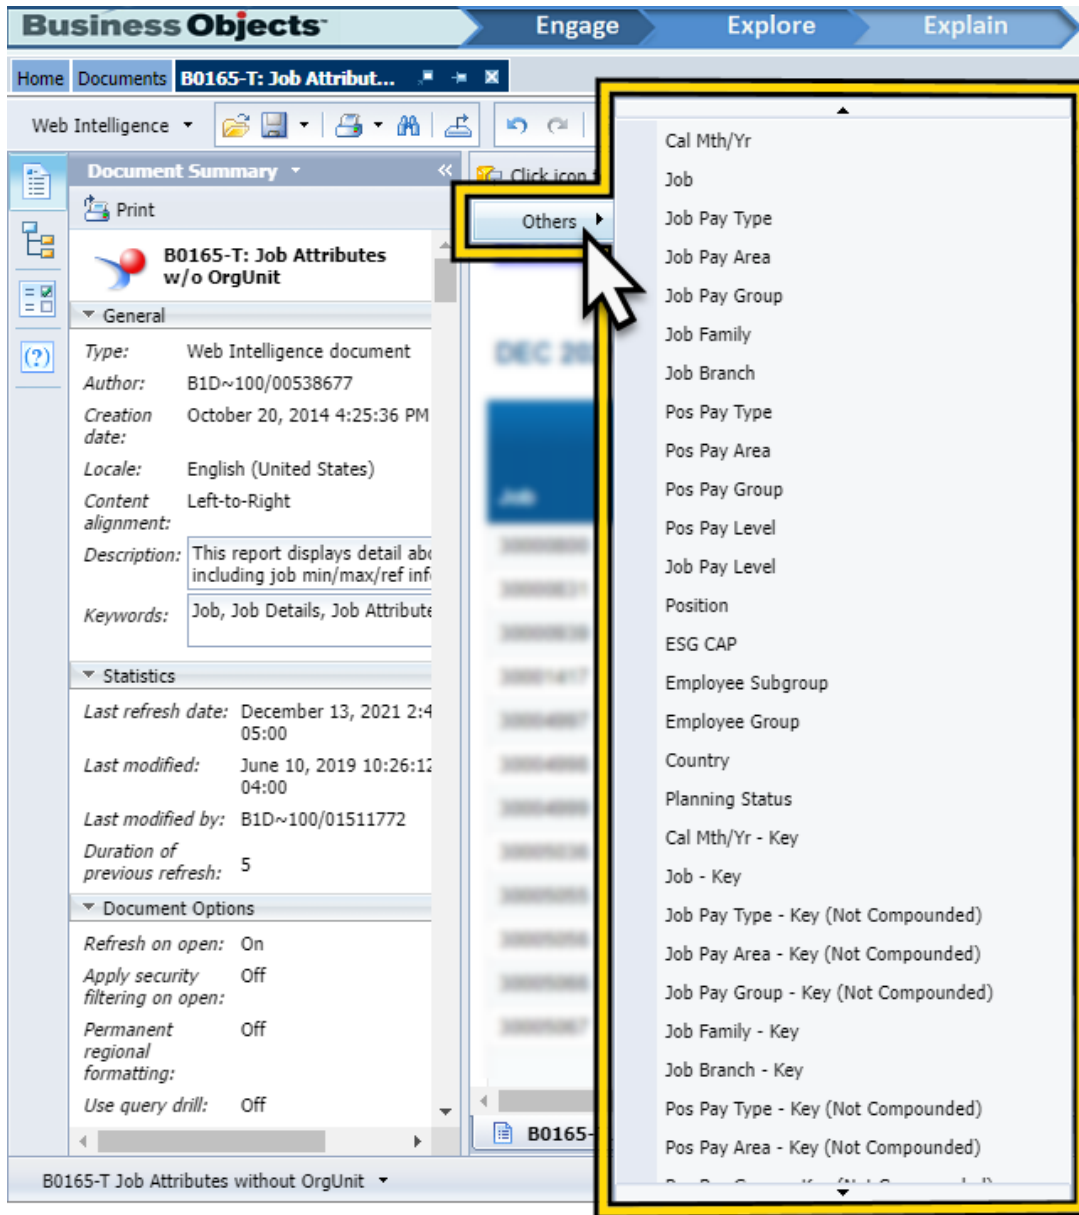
Business Objects

Engage

Explore

Explain

Home

Documents

B0165-T: Job Attribut...

Web Intelligence

Document Summary

Print

B0165-T: Job Attributes w/o OrgUnit

General

Type: Web Intelligence document

Author: B1D~100/00538677

Creation date: October 20, 2014 4:25:36 PM

Locale: English (United States)

Content alignment: Left-to-Right

Description: This report displays detail ab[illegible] including job min/max/ref inf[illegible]

Keywords: Job, Job Details, Job Attribut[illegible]

Statistics

Last refresh date: December 13, 2021 2:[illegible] 05:00

Last modified: June 10, 2019 10:26:1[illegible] 04:00

Last modified by: B1D~100/01511772

Duration of previous refresh: 5

Document Options

Refresh on open: On

Apply security filtering on open: Off

Permanent regional formatting: Off

Use query drill: Off

B0165-T Job Attributes without OrgUnit

Click icon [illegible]

Others

B0165-

Cal Mth/Yr

Job

Job Pay Type

Job Pay Area

Job Pay Group

Job Family

Job Branch

Pos Pay Type

Pos Pay Area

Pos Pay Group

Pos Pay Level

Job Pay Level

Position

ESG CAP

Employee Subgroup

Employee Group

Country

Planning Status

Cal Mth/Yr - Key

Job - Key

Job Pay Type - Key (Not Compounded)

Job Pay Area - Key (Not Compounded)

Job Pay Group - Key (Not Compounded)

Job Family - Key

Job Branch - Key

Pos Pay Type - Key (Not Compounded)

Pos Pay Area - Key (Not Compounded)

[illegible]